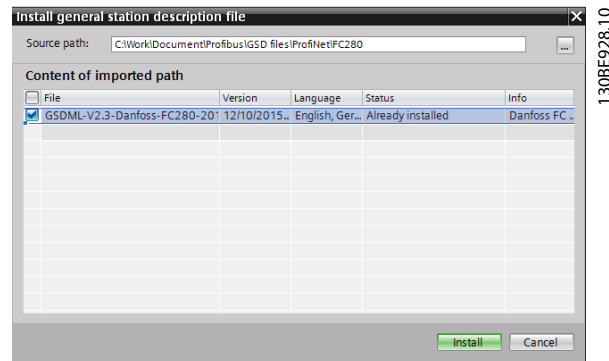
Install general station description file

Source path: C:\Work\Document\Profibus\GSD files\ProfiNet\FC280

Content of imported path

| | File | Version | Language | Status | Info |
|---|---|---|---|---|---|
| | GSDML-V2.3-Danfoss-FC280-201 | 12/10/2015.. | English, Ger... | Already installed | Danfoss FC .. |

Install Cancel

130BF928.10